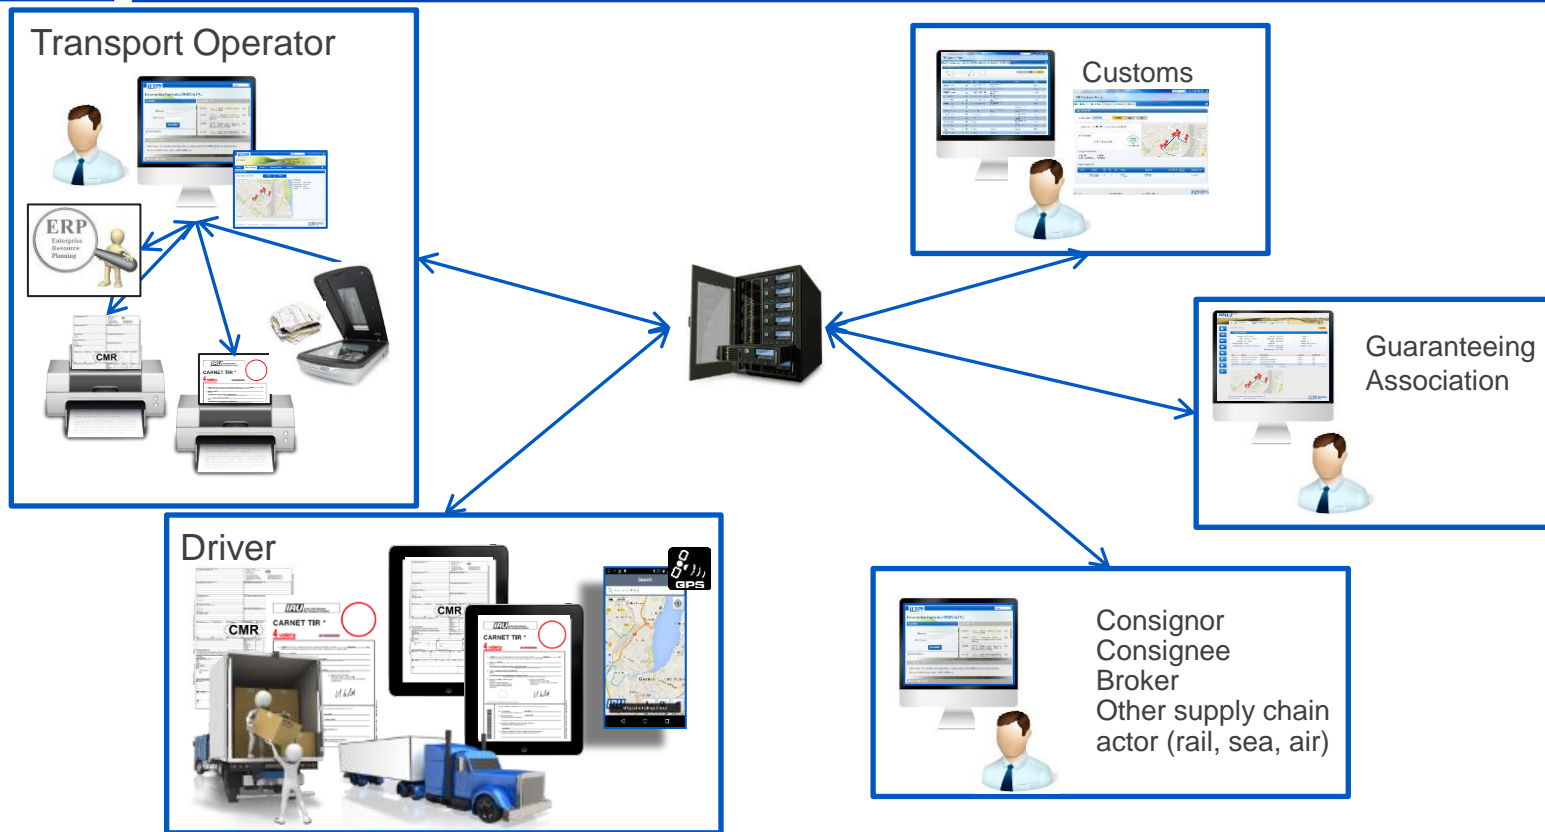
Transport Operator

ERP
Enterprise
Resource
Planning

CMR

CARNET TIR

Customs

Guaranteeing
Association

Driver

CMR
CARNET TIR
IRU

CMR
CARNET TIR
IRU

GPS

Consignor
Consignee
Broker
Other supply chain actor (rail, sea, air)